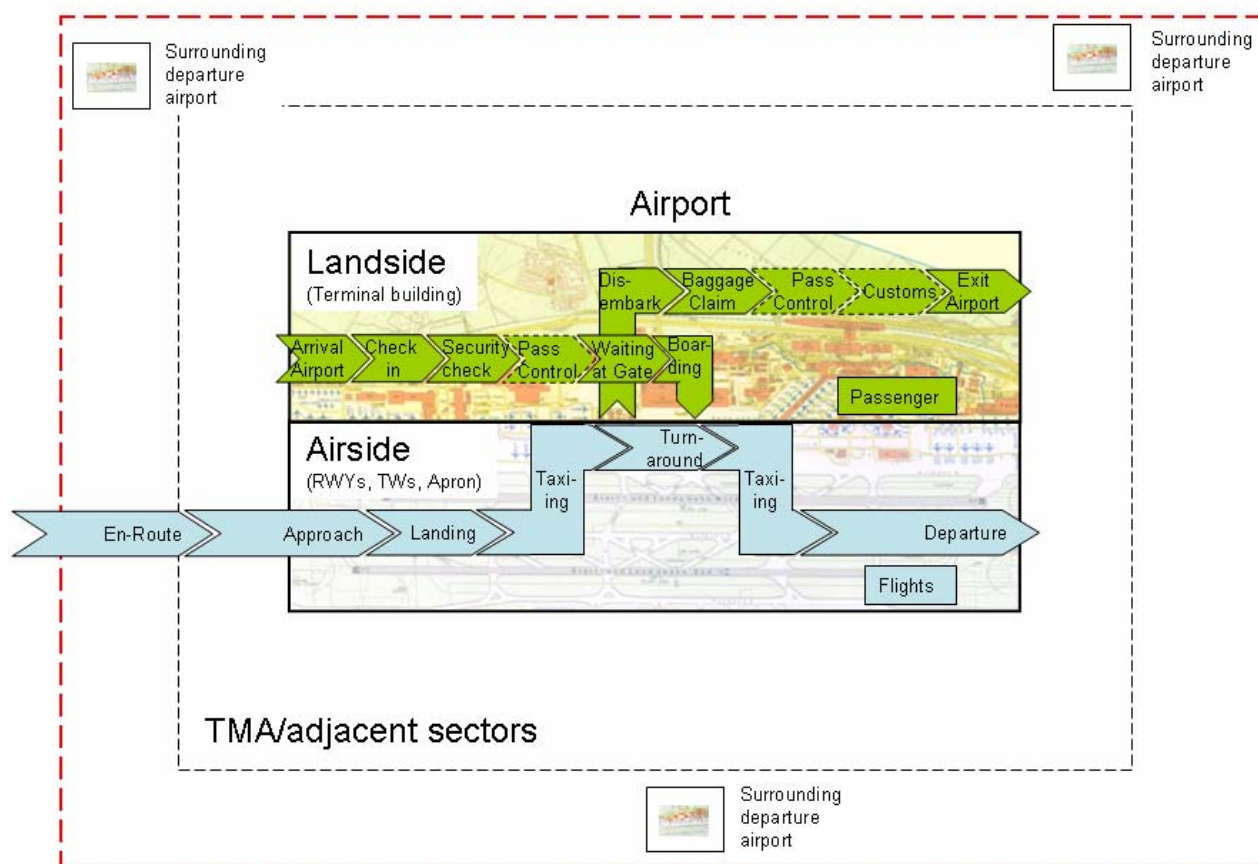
Surrounding departure airport

Surrounding departure airport

Airport

Landside
(Terminal building)

Disembark
Baggage Claim
Pass Control
Customs
Exit Airport

Arrival Airport
Check in
Security check
Pass Control
Waiting at Gate
Boarding

Passenger

Airside
(RWYs, TWs, Apron)

Taxiing
Turnaround
Taxiing

En-Route
Approach
Landing
Departure

Flights

TMA/adjacent sectors

Surrounding departure airport